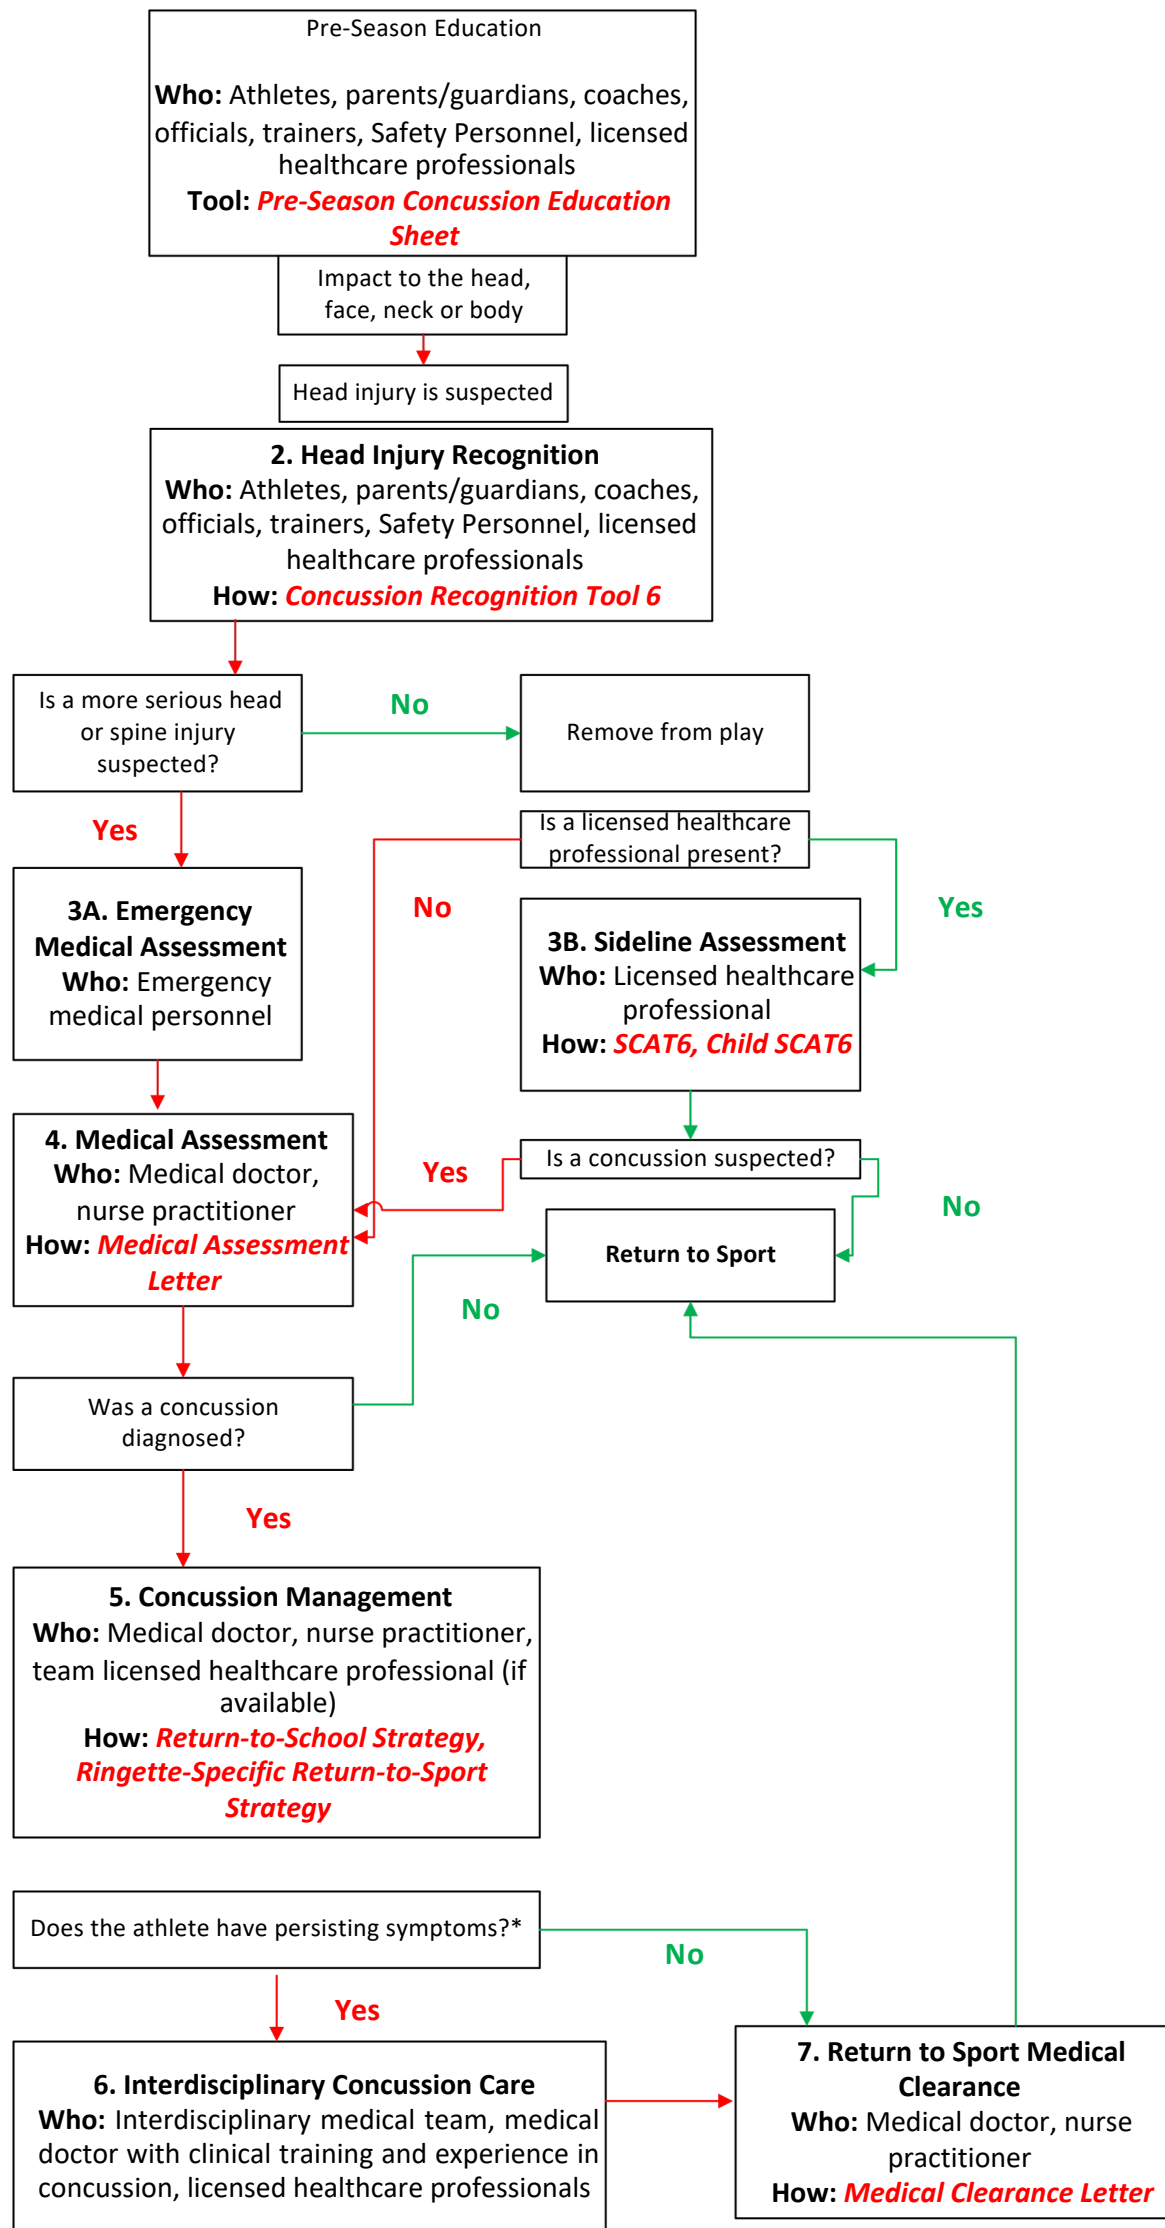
Pre-Season Education

**Who:** Athletes, parents/guardians, coaches, officials, trainers, Safety Personnel, licensed healthcare professionals
**Tool:** *Pre-Season Concussion Education Sheet*

Impact to the head, face, neck or body

Head injury is suspected

**2. Head Injury Recognition**
**Who:** Athletes, parents/guardians, coaches, officials, trainers, Safety Personnel, licensed healthcare professionals
**How:** *Concussion Recognition Tool 6*

Is a more serious head or spine injury suspected?

No

Remove from play

Yes

Is a licensed healthcare professional present?

No

Yes

**3A. Emergency Medical Assessment**
**Who:** Emergency medical personnel

**3B. Sideline Assessment**
**Who:** Licensed healthcare professional
**How:** *SCAT6, Child SCAT6*

**4. Medical Assessment**
**Who:** Medical doctor, nurse practitioner
**How:** *Medical Assessment Letter*

Yes

Is a concussion suspected?

No

Return to Sport

No

Was a concussion diagnosed?

Yes

**5. Concussion Management**
**Who:** Medical doctor, nurse practitioner, team licensed healthcare professional (if available)
**How:** *Return-to-School Strategy, Ringette-Specific Return-to-Sport Strategy*

Does the athlete have persisting symptoms?*

No

Yes

**6. Interdisciplinary Concussion Care**
**Who:** Interdisciplinary medical team, medical doctor with clinical training and experience in concussion, licensed healthcare professionals

**7. Return to Sport Medical Clearance**
**Who:** Medical doctor, nurse practitioner
**How:** *Medical Clearance Letter*